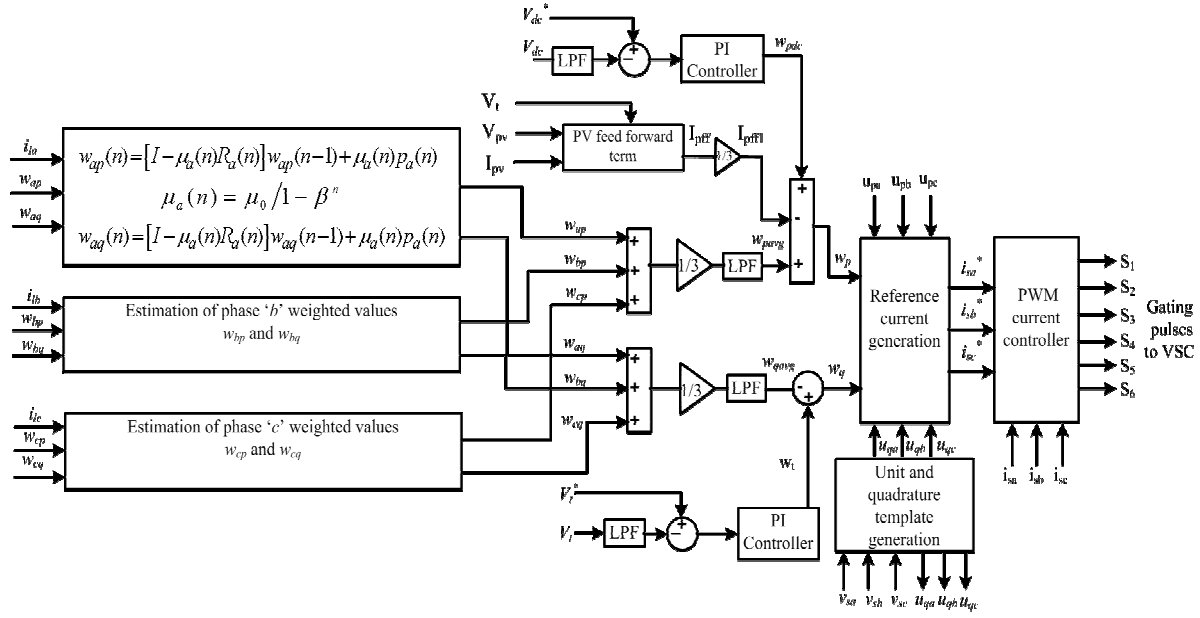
$V_{dc}^*$

$V_{dc}$ LPF + − PI Controller $w_{pdc}$

$V_t$

$V_{pv}$ PV feed forward term $I_{pff}$ 1/3 $I_{pffl}$

$I_{pv}$

$i_{la}$

$w_{ap}$

$w_{aq}$

$w_{ap}(n)=\left[I-\mu_a(n)R_a(n)\right]w_{ap}(n-1)+\mu_a(n)p_a(n)$

$\mu_a(n) = \mu_0 / 1-\beta^n$

$w_{aq}(n)=\left[I-\mu_a(n)R_a(n)\right]w_{aq}(n-1)+\mu_a(n)p_a(n)$

$w_{ap}$ + $w_{bp}$ + $w_{cp}$ + 1/3 LPF $w_{pavg}$ + − + $w_p$

$u_{pa}$ $u_{pb}$ $u_{pc}$

$i_{lb}$

$w_{bp}$

$w_{bq}$

Estimation of phase ‘b’ weighted values $w_{bp}$ and $w_{bq}$

$w_{aq}$ + $w_{bq}$ + $w_{cq}$ + 1/3 LPF $w_{qavg}$ − + $w_q$

$i_{lc}$

$w_{cp}$

$w_{cq}$

Estimation of phase ‘c’ weighted values $w_{cp}$ and $w_{cq}$

Reference current generation

$i_{sa}^*$ $i_{sb}^*$ $i_{sc}^*$

PWM current controller

$S_1$ $S_2$ $S_3$ $S_4$ $S_5$ $S_6$

Gating pulses to VSC

$i_{sa}$ $i_{sb}$ $i_{sc}$

$u_{qa}$ $u_{qb}$ $u_{qc}$

$w_t$

$V_t^*$

$V_t$ LPF + − PI Controller

Unit and quadrature template generation

$v_{sa}$ $v_{sb}$ $v_{sc}$ $u_{qa}$ $u_{qb}$ $u_{qc}$